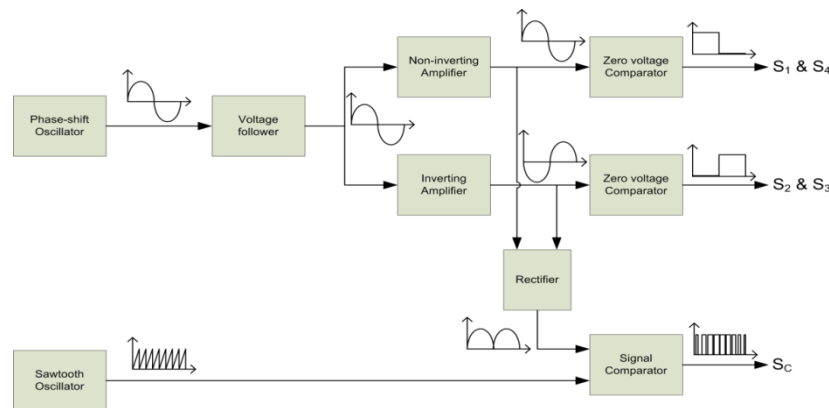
Phase-shift Oscillator

Voltage follower

Non-inverting Amplifier

Inverting Amplifier

Zero voltage Comparator

$S_1$ & $S_4$

Zero voltage Comparator

$S_2$ & $S_3$

Rectifier

Sawtooth Oscillator

Signal Comparator

$S_C$